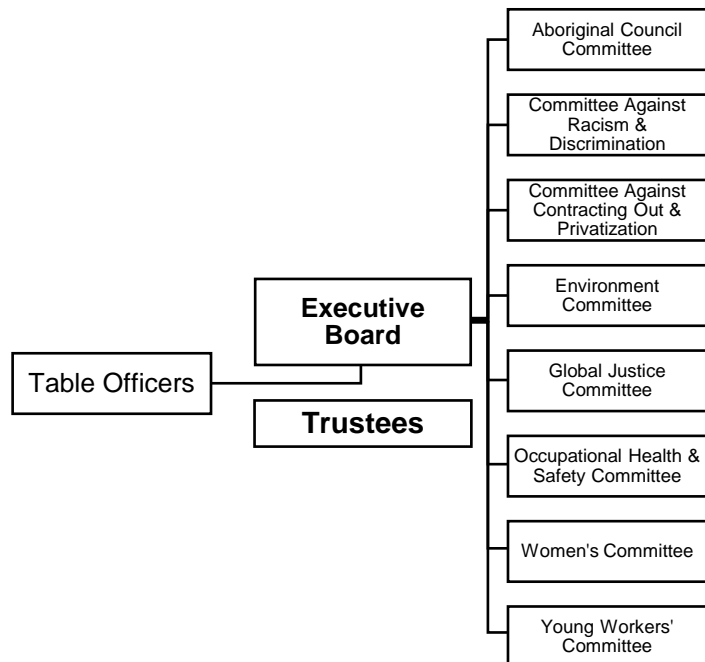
Table Officers

Executive Board

Trustees

Aboriginal Council Committee

Committee Against Racism & Discrimination

Committee Against Contracting Out & Privatization

Environment Committee

Global Justice Committee

Occupational Health & Safety Committee

Women's Committee

Young Workers' Committee